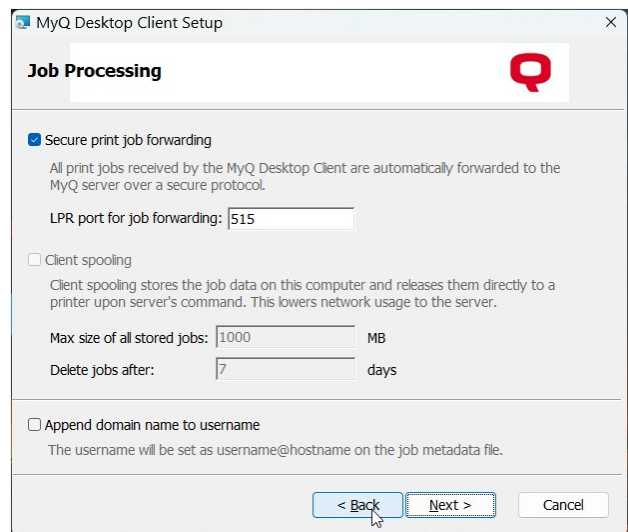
MyQ Desktop Client Setup

Job Processing

Secure print job forwarding

All print jobs received by the MyQ Desktop Client are automatically forwarded to the MyQ server over a secure protocol.

LPR port for job forwarding: 515

Client spooling

Client spooling stores the job data on this computer and releases them directly to a printer upon server's command. This lowers network usage to the server.

Max size of all stored jobs: 1000 MB

Delete jobs after: 7 days

Append domain name to username

The username will be set as username@hostname on the job metadata file.

< Back
Next >
Cancel